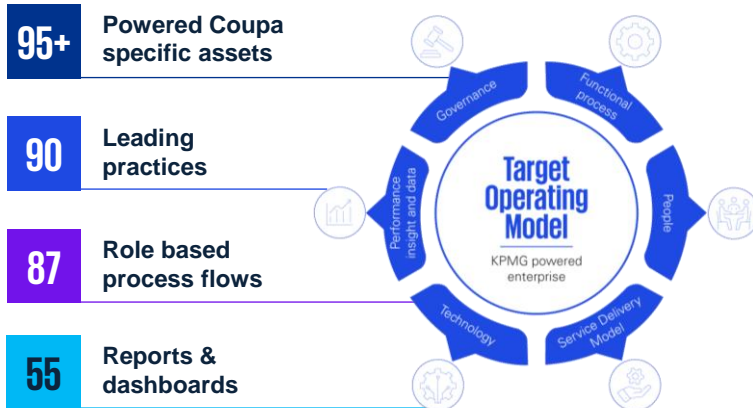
95+ Powered Coupa specific assets

90 Leading practices

87 Role based process flows

55 Reports & dashboards

Governance

Functional process

People

Service Delivery Model

Technology

Performance insight and data

Target Operating Model

KPMG powered enterprise